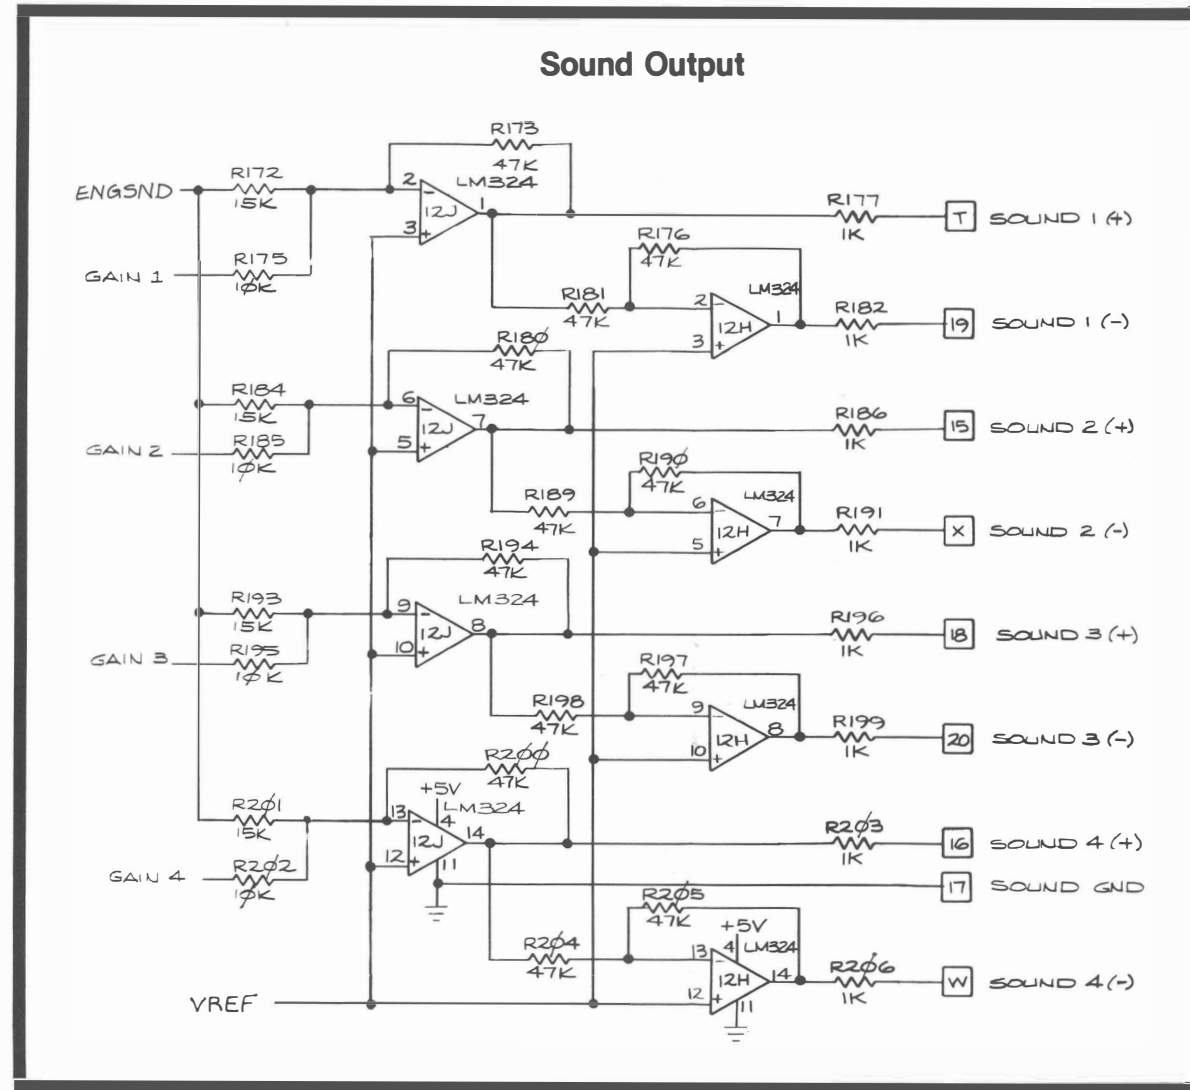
Sound Output

R173
47K
ENGSND
R172
15K
2
3
12J
LM324
1
R177
1K
T
SOUND 1 (+)
R175
10K
GAIN 1
R176
47K
R181
47K
2
3
12H
LM324
1
R182
1K
19
SOUND 1 (-)
R180
47K
R184
15K
6
5
12J
LM324
7
R186
1K
15
SOUND 2 (+)
GAIN 2
R185
10K
R190
47K
R189
47K
6
5
12H
LM324
7
R191
1K
X
SOUND 2 (-)
R194
47K
R193
15K
9
10
12J
LM324
8
R196
1K
18
SOUND 3 (+)
GAIN 3
R195
10K
R197
47K
R198
47K
9
10
12H
LM324
8
R199
1K
20
SOUND 3 (-)
R200
47K
+5V
R201
15K
13
12
4
12J
LM324
14
11
R203
1K
16
SOUND 4 (+)
GAIN 4
R202
10K
17
SOUND GND
R205
47K
+5V
R204
47K
13
12
4
12H
LM324
14
11
R206
1K
W
SOUND 4 (-)
VREF